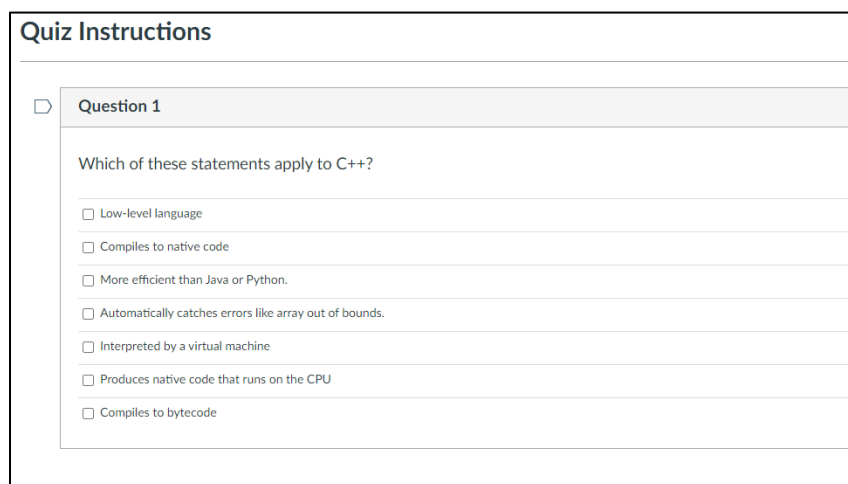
Quiz Instructions

Question 1

Which of these statements apply to C++?

☐ Low-level language

☐ Compiles to native code

☐ More efficient than Java or Python.

☐ Automatically catches errors like array out of bounds.

☐ Interpreted by a virtual machine

☐ Produces native code that runs on the CPU

☐ Compiles to bytecode